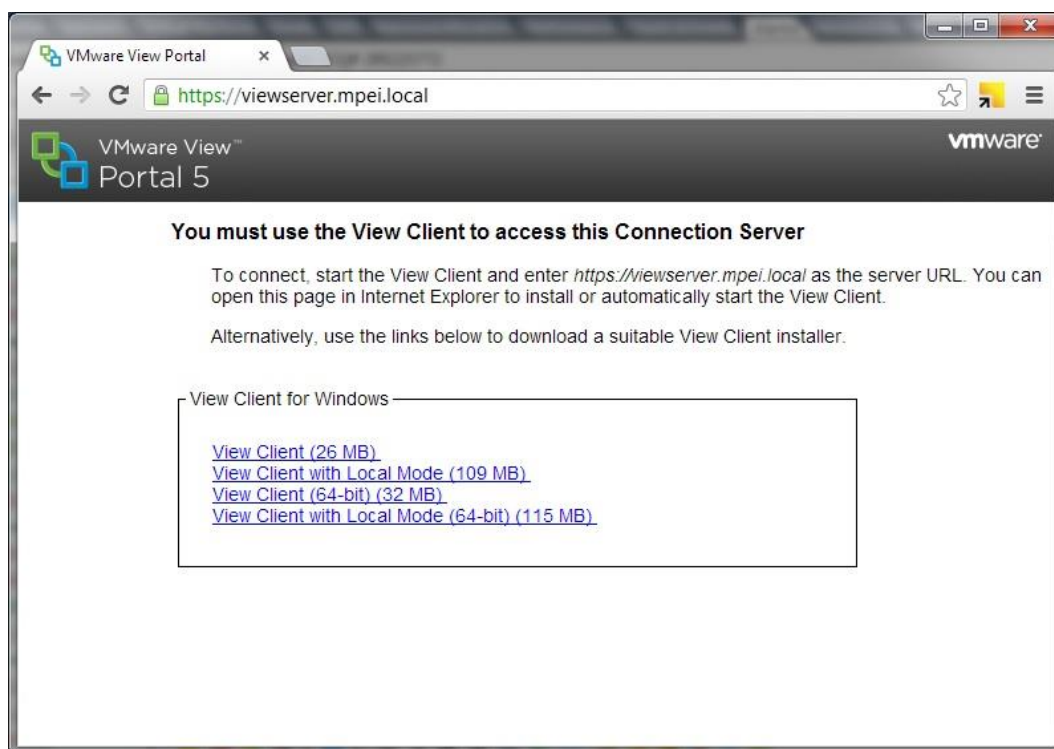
VMware View Portal ×

https://viewserver.mpei.local

VMware View™
Portal 5

vmware

You must use the View Client to access this Connection Server

To connect, start the View Client and enter https://viewserver.mpei.local as the server URL. You can open this page in Internet Explorer to install or automatically start the View Client.

Alternatively, use the links below to download a suitable View Client installer.

View Client for Windows

View Client (26 MB)
View Client with Local Mode (109 MB)
View Client (64-bit) (32 MB)
View Client with Local Mode (64-bit) (115 MB)